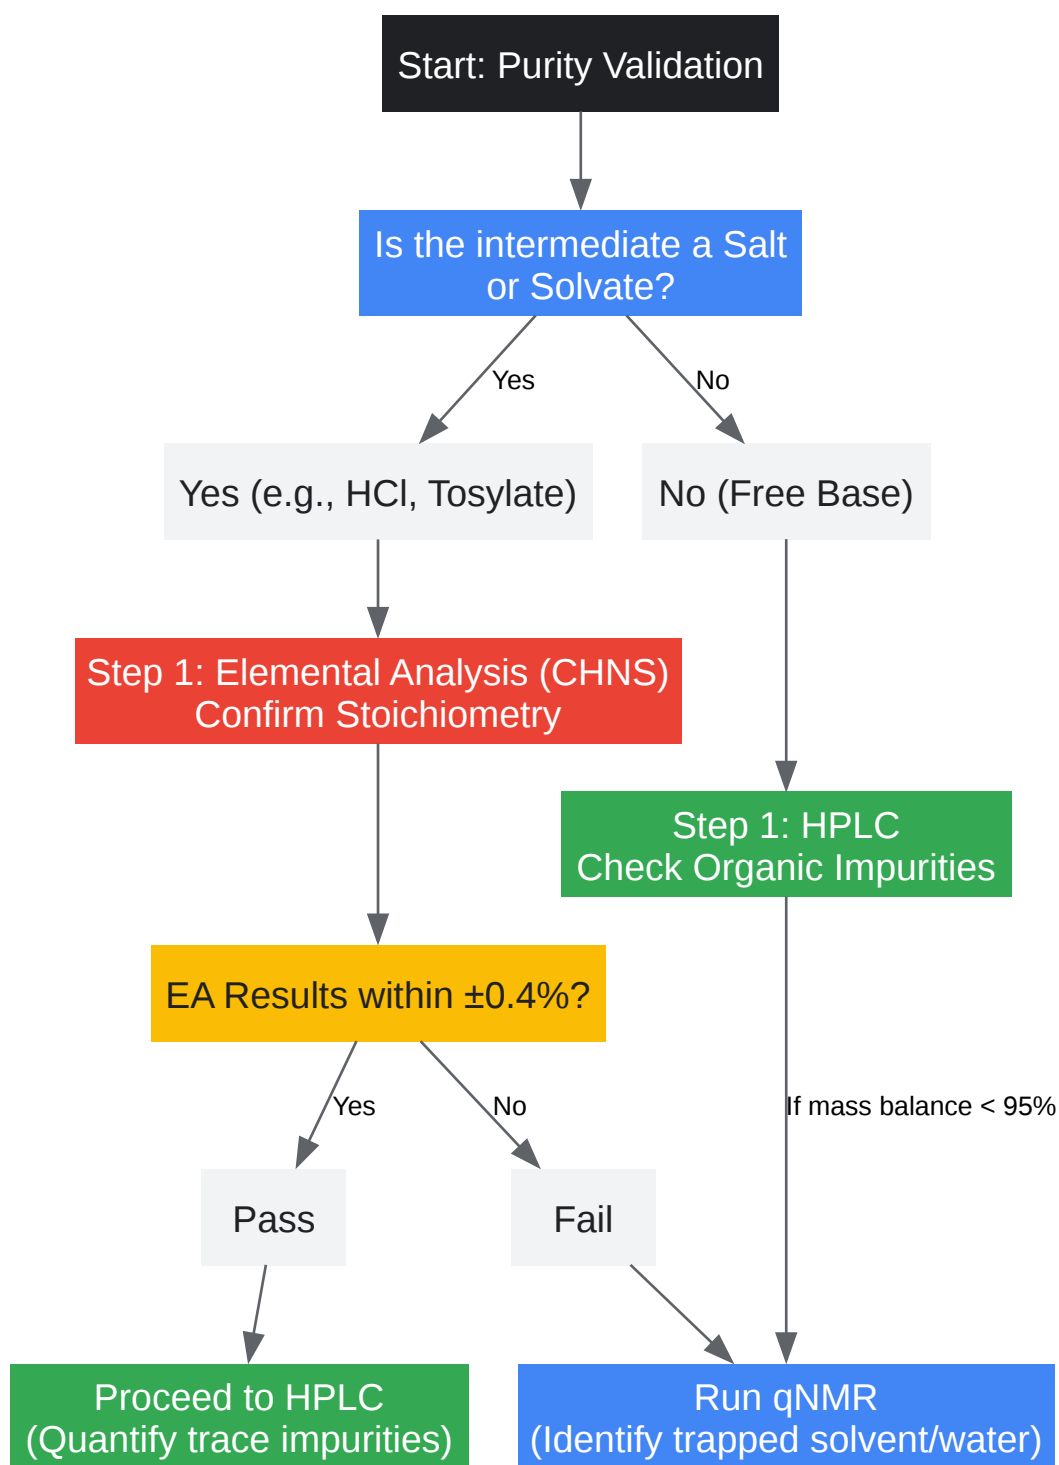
Start: Purity Validation

Is the intermediate a Salt or Solvate?

Yes

No

Yes (e.g., HCl, Tosylate)

No (Free Base)

Step 1: Elemental Analysis (CHNS) Confirm Stoichiometry

Step 1: HPLC Check Organic Impurities

EA Results within ±0.4%?

Yes

No

If mass balance < 95%

Pass

Fail

Proceed to HPLC (Quantify trace impurities)

Run qNMR (Identify trapped solvent/water)